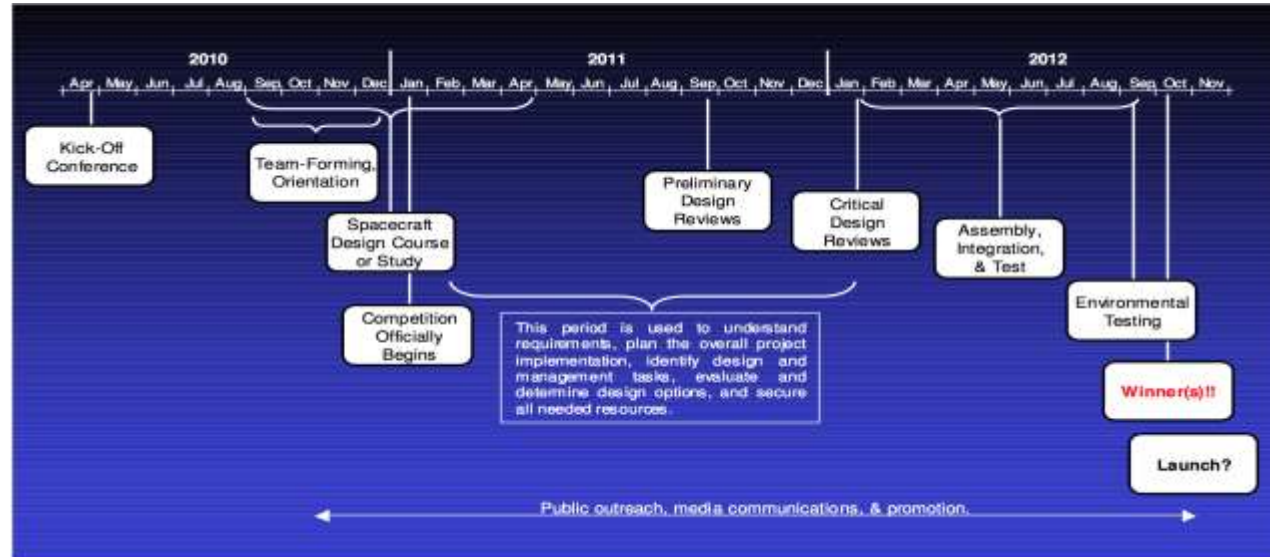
2010

2011

2012

Apr May Jun Jul Aug Sep Oct Nov Dec Jan Feb Mar Apr May Jun Jul Aug Sep Oct Nov Dec Jan Feb Mar Apr May Jun Jul Aug Sep Oct Nov

Kick-Off Conference

Team-Forming, Orientation

Spacecraft Design Course or Study

Competition Officially Begins

Preliminary Design Reviews

Critical Design Reviews

Assembly, Integration, & Test

Environmental Testing

Winner(s)!!

Launch?

This period is used to understand requirements, plan the overall project implementation, identify design and management tasks, evaluate and determine design options, and secure all needed resources.

Public outreach, media communications, & promotion.